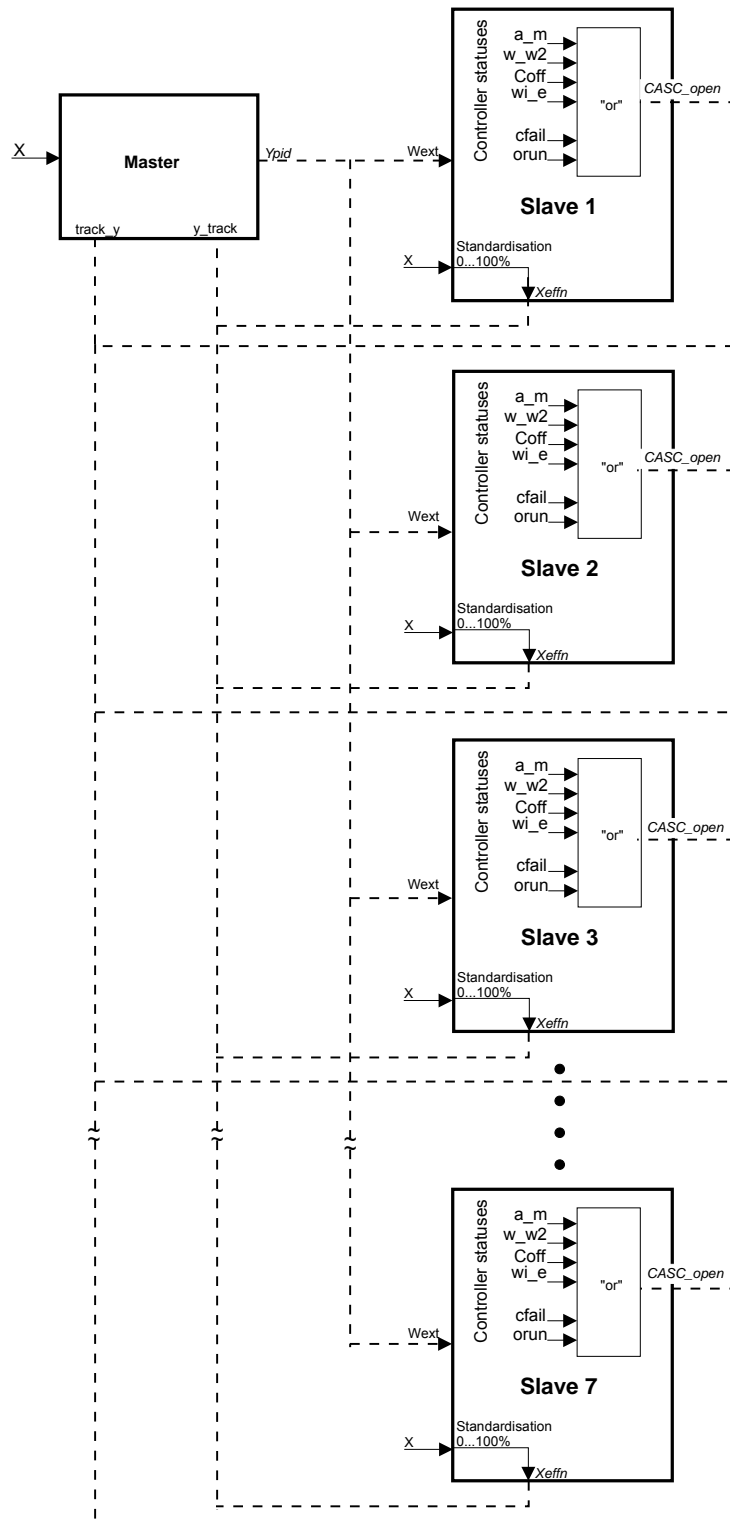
X

Master

Ypid

track_y

y_track

Controller statuses

a_m
w_w2
Coff
wi_e
cfail
orun

"or"

CASC_open

Wext

Slave 1

Standardisation
0...100%

X

Xeffn

Controller statuses

a_m
w_w2
Coff
wi_e
cfail
orun

"or"

CASC_open

Wext

Slave 2

Standardisation
0...100%

X

Xeffn

Controller statuses

a_m
w_w2
Coff
wi_e
cfail
orun

"or"

CASC_open

Wext

Slave 3

Standardisation
0...100%

X

Xeffn

Controller statuses

a_m
w_w2
Coff
wi_e
cfail
orun

"or"

CASC_open

Wext

Slave 7

Standardisation
0...100%

X

Xeffn